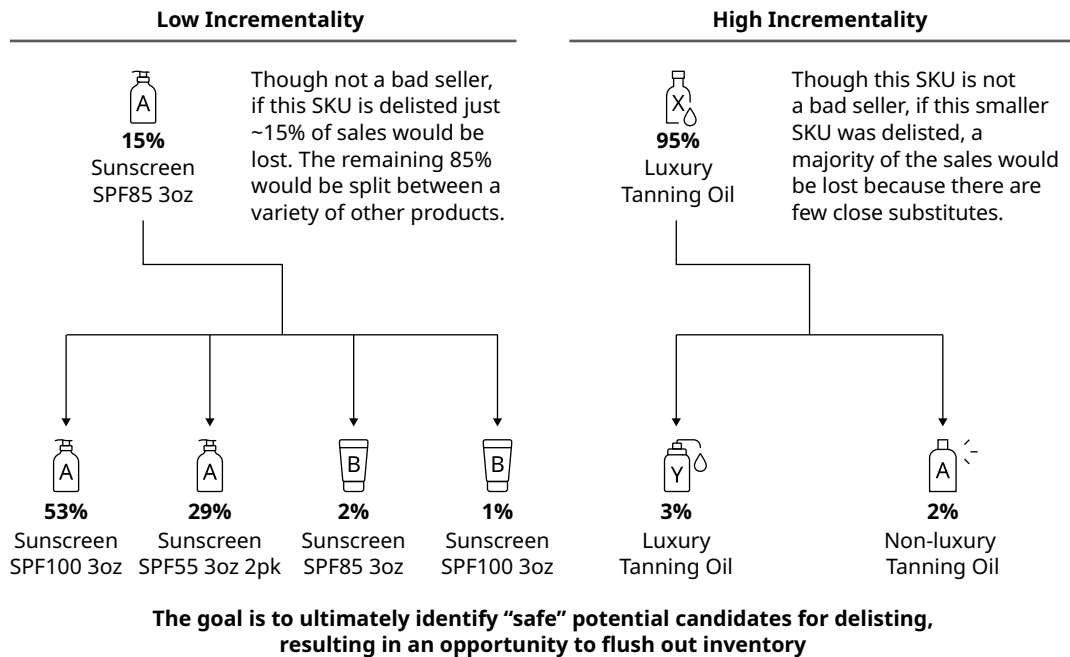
**Low Incrementality**

A

**15%**
Sunscreen SPF85 3oz

Though not a bad seller, if this SKU is delisted just ~15% of sales would be lost. The remaining 85% would be split between a variety of other products.

A

**53%**
Sunscreen SPF100 3oz

A

**29%**
Sunscreen SPF55 3oz 2pk

B

**2%**
Sunscreen SPF85 3oz

B

**1%**
Sunscreen SPF100 3oz

**High Incrementality**

X

**95%**
Luxury Tanning Oil

Though this SKU is not a bad seller, if this smaller SKU was delisted, a majority of the sales would be lost because there are few close substitutes.

Y

**3%**
Luxury Tanning Oil

A

**2%**
Non-luxury Tanning Oil

**The goal is to ultimately identify “safe” potential candidates for delisting, resulting in an opportunity to flush out inventory**